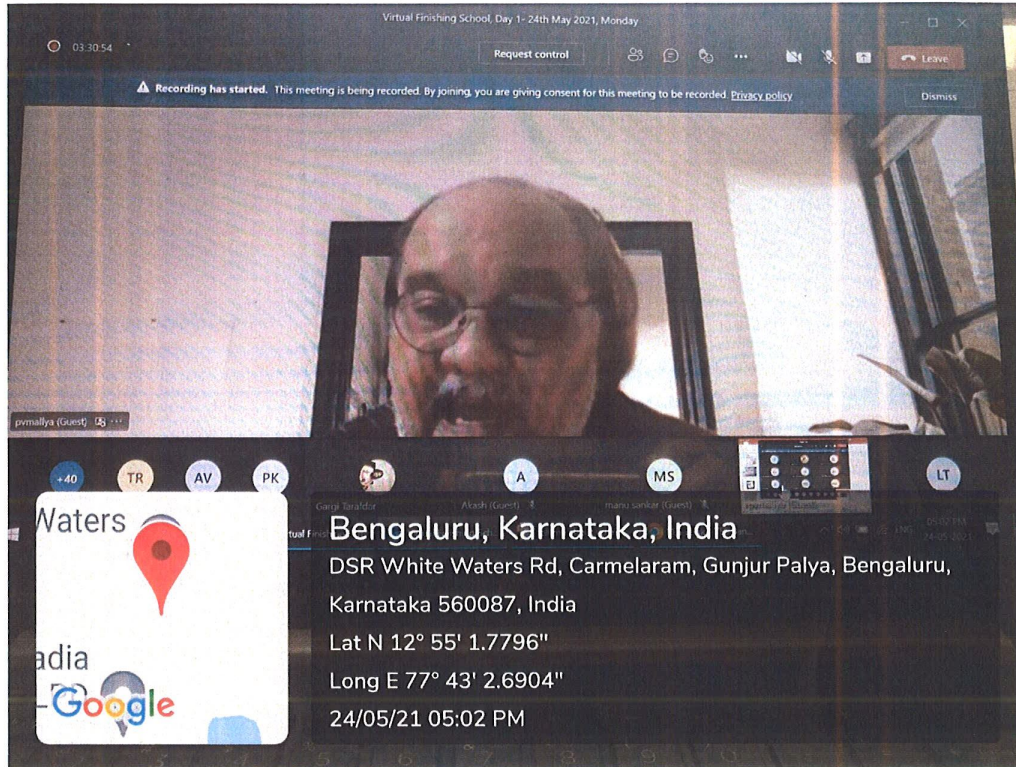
Virtual Finishing School, Day 1- 24th May 2021, Monday

03:30:54

Request control

Leave

Recording has started. This meeting is being recorded. By joining, you are giving consent for this meeting to be recorded. Privacy policy

Dismiss

pvmallya (Guest)

+40 TR AV PK A MS LT

Gargi Taraftdar

Akash (Guest)

manu sankar (Guest)

Waters

adia

Google

Bengaluru, Karnataka, India

DSR White Waters Rd, Carmelaram, Gunjur Palya, Bengaluru, Karnataka 560087, India

Lat N 12° 55' 1.7796"

Long E 77° 43' 2.6904"

24/05/21 05:02 PM